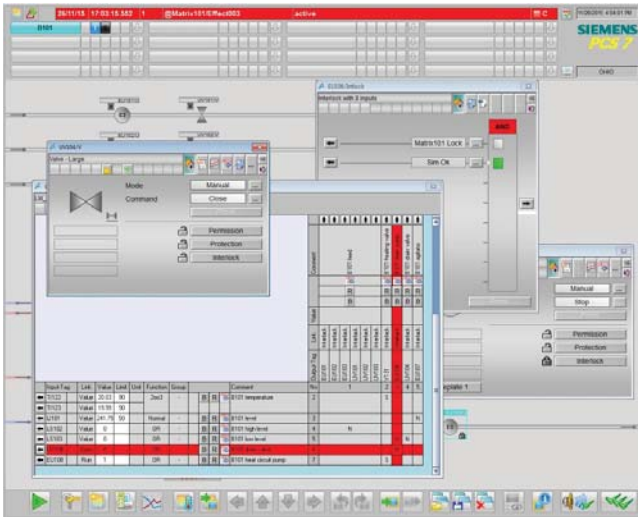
26/11/15 17:03:18.582 1 @Matrix101/Effect003 active

SIEMENS
PCS 7

D101

EU106 Interlock
Interlock with 8 inputs
Matrix101 Lock
Sim Ok
AND

XV0004/Y
Valve - Large
Mode Manual
Command Close
Permission
Protection
Interlock

Manual
Stop
Permission
Protection
Interlock

| Input Tag | Link | Value | Limit | Unit | Function | Group | | | | Comment | No |
|---|---|---|---|---|---|---|---|---|---|---|---|
| TI122 | Value | 20.53 | 90 | | 2oo3 | | | | | B101 temperature | 1 |
| TI123 | Value | 19.59 | 90 | | | | | | | | |
| LI101 | Value | 241.76 | 50 | | Normal | | | | | B101 level | 2 |
| LS102 | Value | 0 | | | OR | | | | | B101 high level | 3 |
| LS103 | Value | 0 | | | OR | | | | | B101 low level | 4 |
| EU106 | Run | 1 | | | OR | | | | | | 5 |
| EU108 | Run | 1 | | | OR | | | | | B101 heat circul pump | 6 |